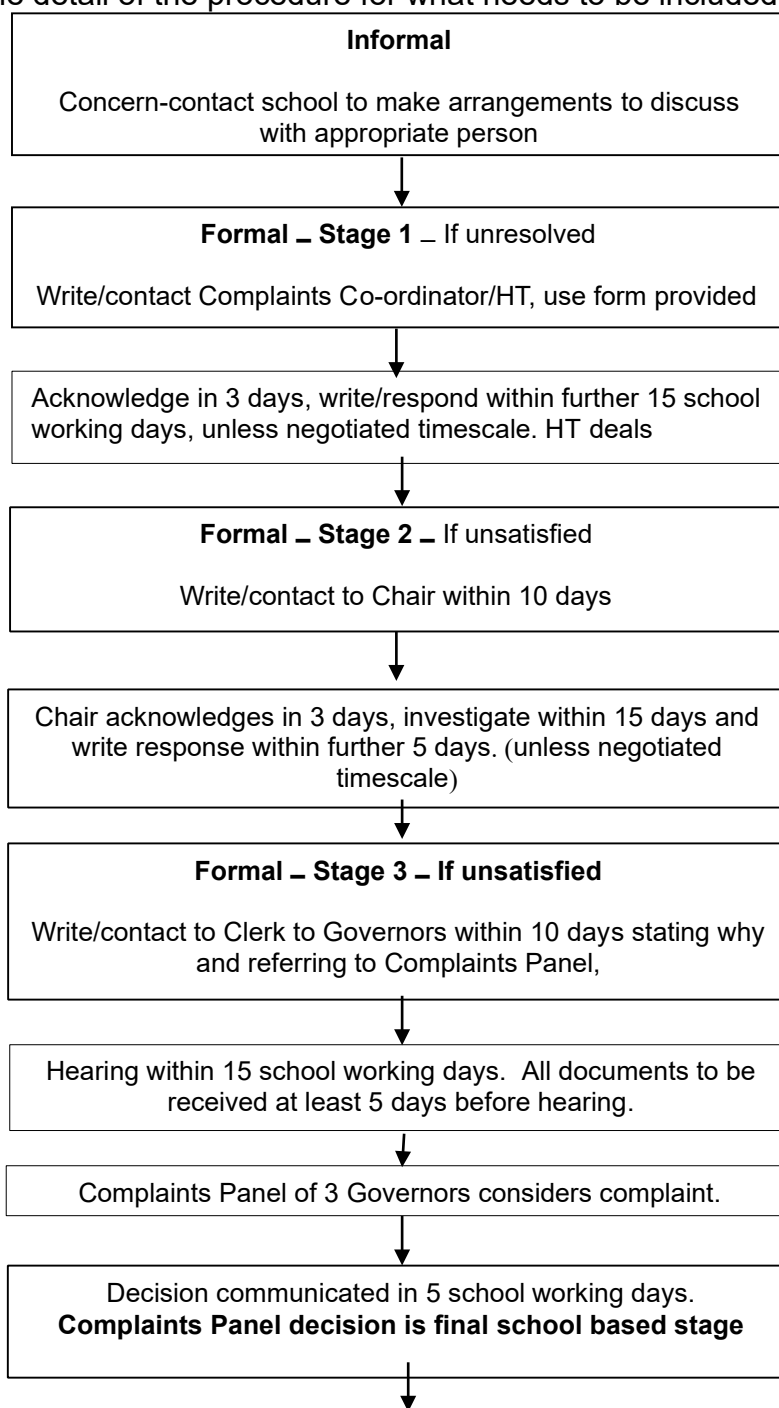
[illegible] detail of the procedure for what needs to be included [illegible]

**Informal**

Concern-contact school to make arrangements to discuss with appropriate person

**Formal – Stage 1** – If unresolved

Write/contact Complaints Co-ordinator/HT, use form provided

Acknowledge in 3 days, write/respond within further 15 school working days, unless negotiated timescale. HT deals

**Formal – Stage 2** – If unsatisfied

Write/contact to Chair within 10 days

Chair acknowledges in 3 days, investigate within 15 days and write response within further 5 days. (unless negotiated timescale)

**Formal – Stage 3 – If unsatisfied**

Write/contact to Clerk to Governors within 10 days stating why and referring to Complaints Panel,

Hearing within 15 school working days. All documents to be received at least 5 days before hearing.

Complaints Panel of 3 Governors considers complaint.

Decision communicated in 5 school working days.
**Complaints Panel decision is final school based stage**